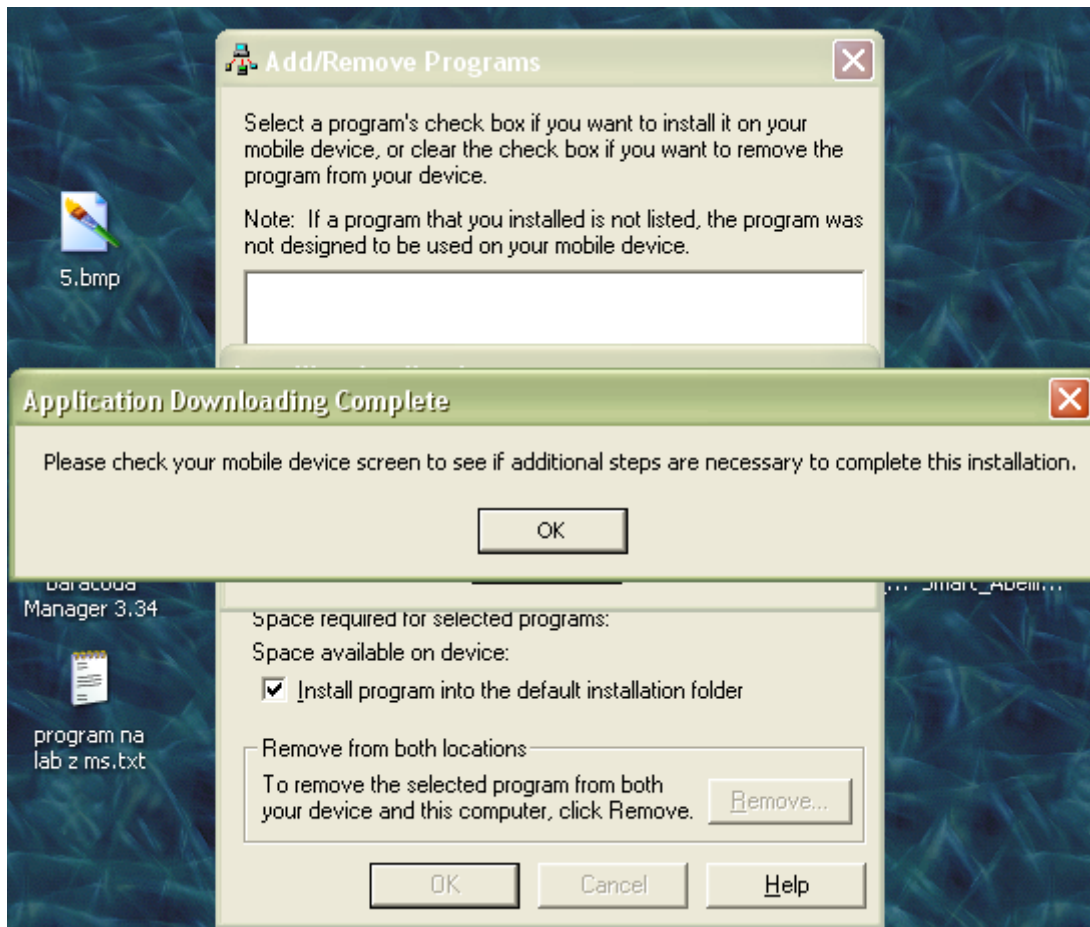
5.bmp

Add/Remove Programs

Select a program's check box if you want to install it on your mobile device, or clear the check box if you want to remove the program from your device.

Note: If a program that you installed is not listed, the program was not designed to be used on your mobile device.

Application Downloading Complete

Please check your mobile device screen to see if additional steps are necessary to complete this installation.

OK

Baracuda Manager 3.34

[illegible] Smart_Abeli...

Space required for selected programs:

Space available on device:

Install program into the default installation folder

program na lab z ms.txt

Remove from both locations

To remove the selected program from both your device and this computer, click Remove.

Remove...

OK

Cancel

Help